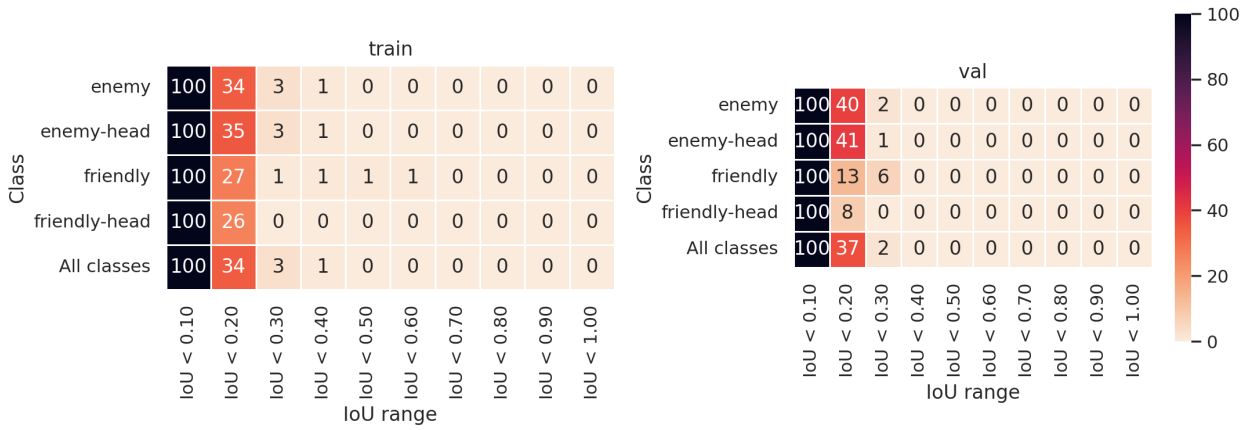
train

| Class | IoU < 0.10 | IoU < 0.20 | IoU < 0.30 | IoU < 0.40 | IoU < 0.50 | IoU < 0.60 | IoU < 0.70 | IoU < 0.80 | IoU < 0.90 | IoU < 1.00 |
|---|---|---|---|---|---|---|---|---|---|---|
| enemy | 100 | 34 | 3 | 1 | 0 | 0 | 0 | 0 | 0 | 0 |
| enemy-head | 100 | 35 | 3 | 1 | 0 | 0 | 0 | 0 | 0 | 0 |
| friendly | 100 | 27 | 1 | 1 | 1 | 1 | 0 | 0 | 0 | 0 |
| friendly-head | 100 | 26 | 0 | 0 | 0 | 0 | 0 | 0 | 0 | 0 |
| All classes | 100 | 34 | 3 | 1 | 0 | 0 | 0 | 0 | 0 | 0 |

IoU range

val

| Class | IoU < 0.10 | IoU < 0.20 | IoU < 0.30 | IoU < 0.40 | IoU < 0.50 | IoU < 0.60 | IoU < 0.70 | IoU < 0.80 | IoU < 0.90 | IoU < 1.00 |
|---|---|---|---|---|---|---|---|---|---|---|
| enemy | 100 | 40 | 2 | 0 | 0 | 0 | 0 | 0 | 0 | 0 |
| enemy-head | 100 | 41 | 1 | 0 | 0 | 0 | 0 | 0 | 0 | 0 |
| friendly | 100 | 13 | 6 | 0 | 0 | 0 | 0 | 0 | 0 | 0 |
| friendly-head | 100 | 8 | 0 | 0 | 0 | 0 | 0 | 0 | 0 | 0 |
| All classes | 100 | 37 | 2 | 0 | 0 | 0 | 0 | 0 | 0 | 0 |

IoU range

100
80
60
40
20
0